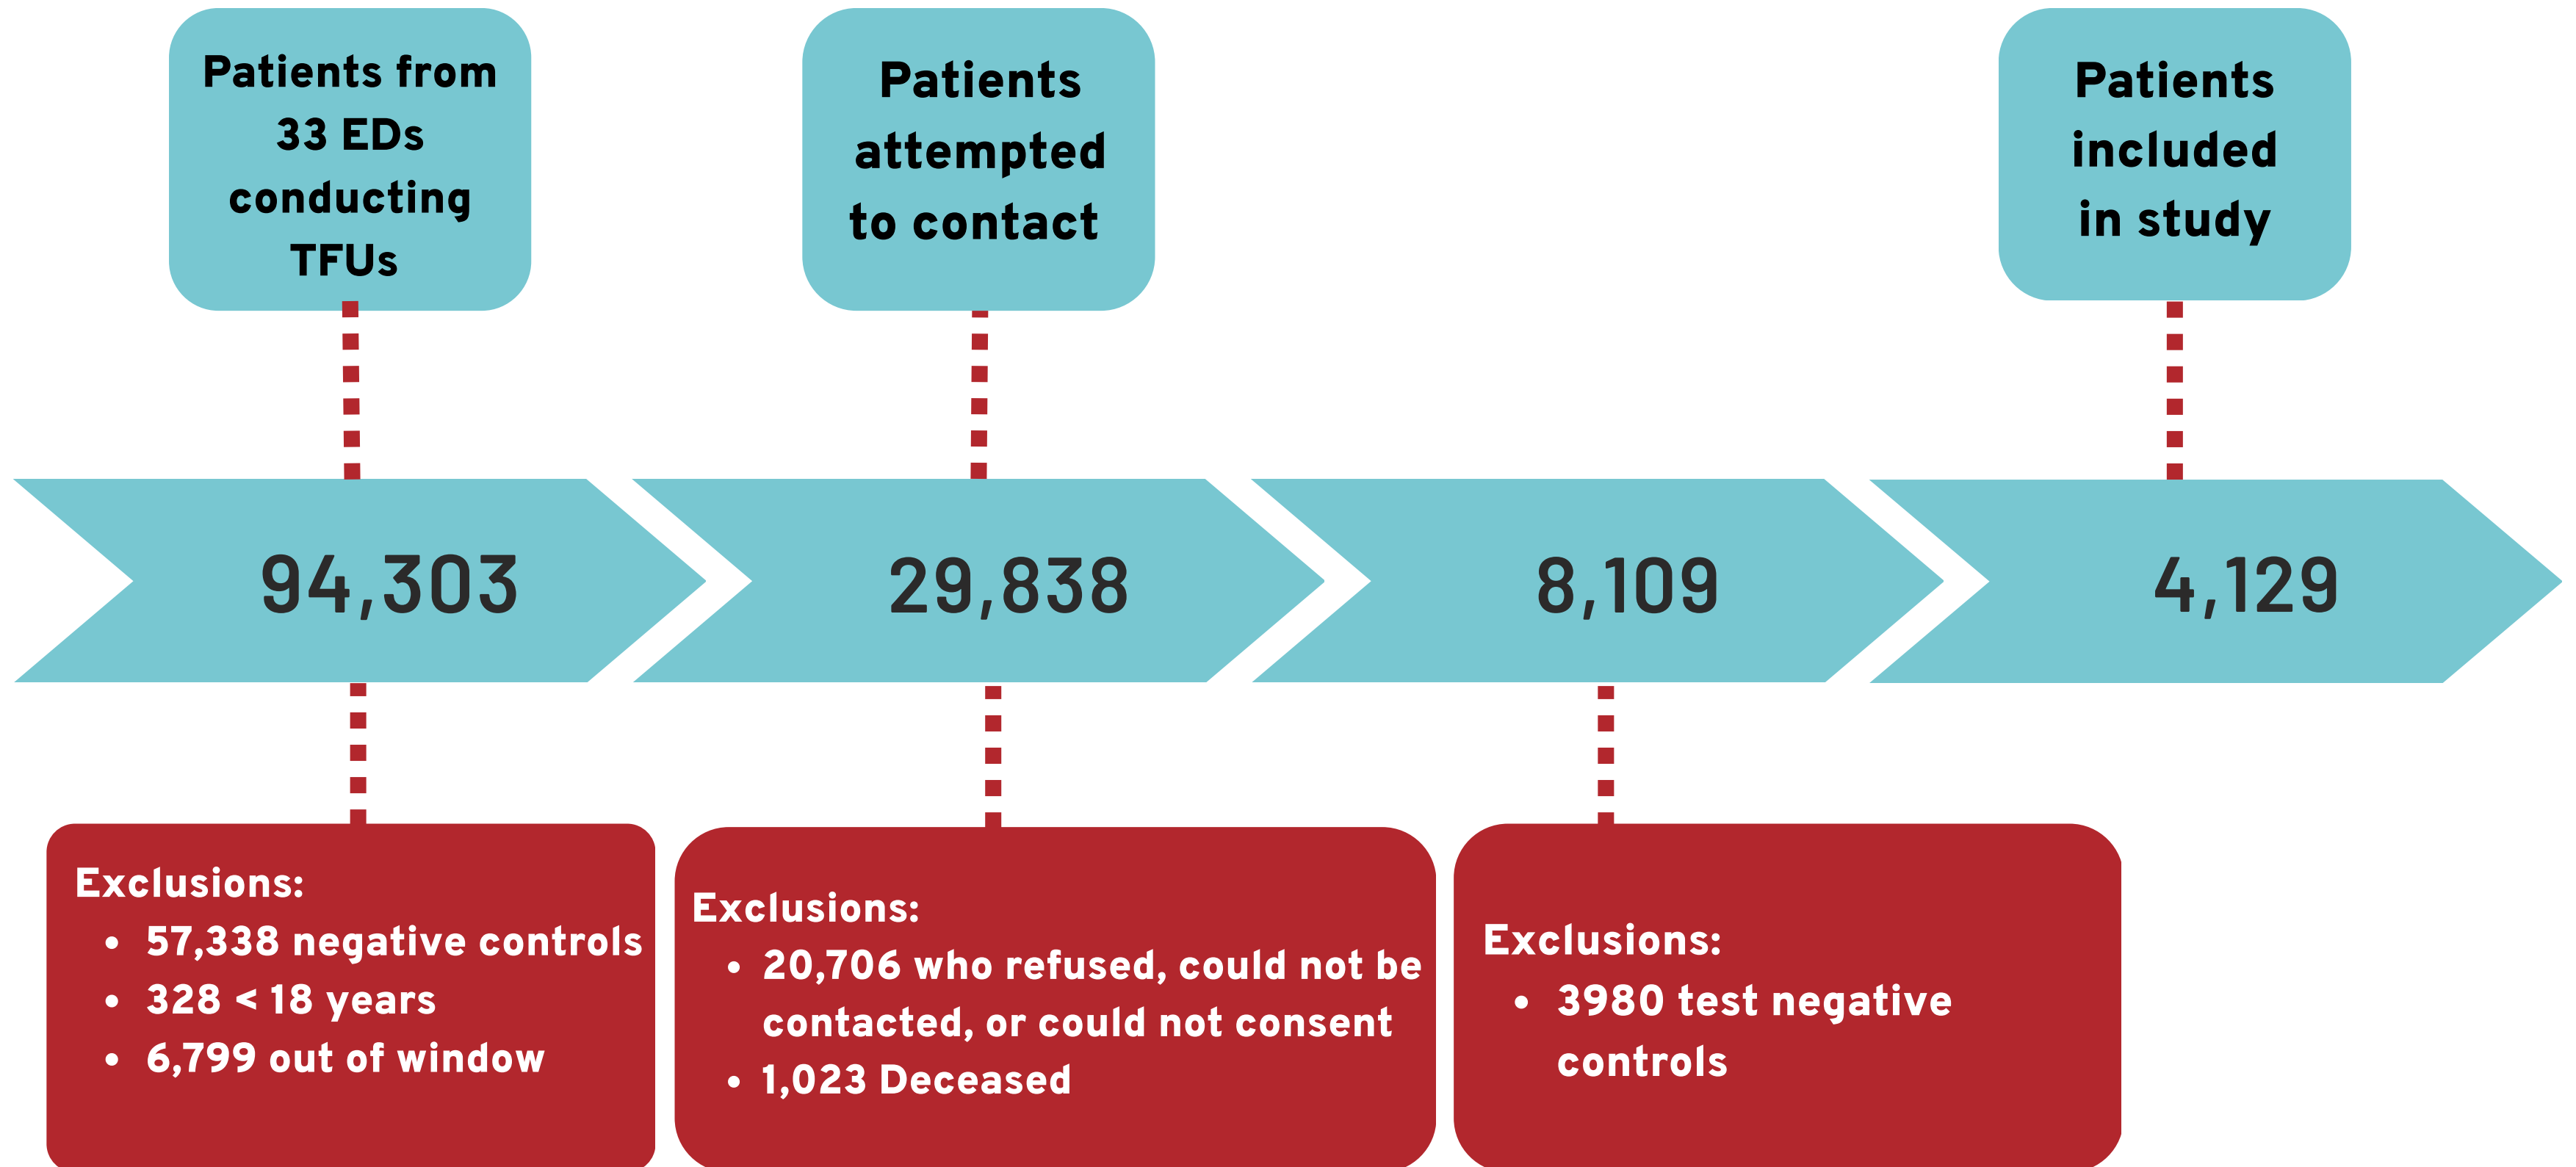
Patients from 33 EDs conducting TFUs

Patients attempted to contact

Patients included in study

94,303

29,838

8,109

4,129

Exclusions:
- 57,338 negative controls
- 328 < 18 years
- 6,799 out of window

Exclusions:
- 20,706 who refused, could not be contacted, or could not consent
- 1,023 Deceased

Exclusions:
- 3980 test negative controls